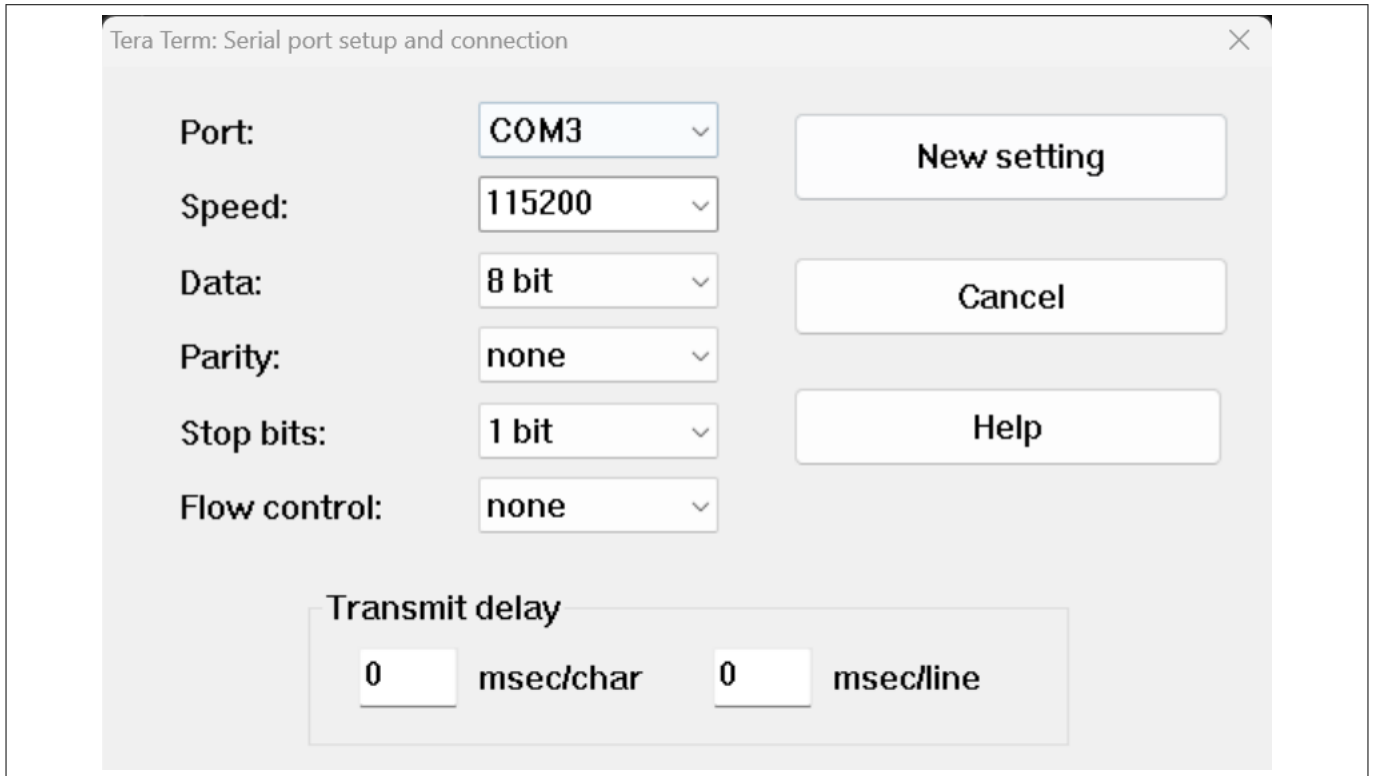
Tera Term: Serial port setup and connection

Port: COM3

Speed: 115200

Data: 8 bit

Parity: none

Stop bits: 1 bit

Flow control: none

New setting

Cancel

Help

Transmit delay

0 msec/char 0 msec/line